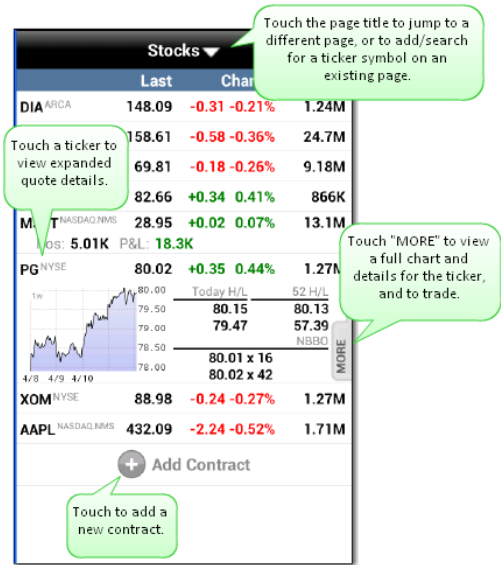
Stocks

Touch the page title to jump to a different page, or to add/search for a ticker symbol on an existing page.

Last Chan

DIA ARCA 148.09 -0.31 -0.21% 1.24M

158.61 -0.58 -0.36% 24.7M

Touch a ticker to view expanded quote details.

69.81 -0.18 -0.26% 9.18M

82.66 +0.34 0.41% 866K

M T NASDAQ.NMS 28.95 +0.02 0.07% 13.1M

os: 5.01K P&L: 18.3K

Touch "MORE" to view a full chart and details for the ticker, and to trade.

PG NYSE 80.02 +0.35 0.44% 1.27

1w 80.00 79.50 79.00 78.50 78.00

4/8 4/9 4/10

| Today H/L | 52 H/L |
|---|---|
| 80.15 | 80.13 |
| 79.47 | 57.39 |

NBBO

80.01 x 16
80.02 x 42

MORE

XOM NYSE 88.98 -0.24 -0.27% 1.27M

AAPL NASDAQ.NMS 432.09 -2.24 -0.52% 1.71M

Add Contract

Touch to add a new contract.